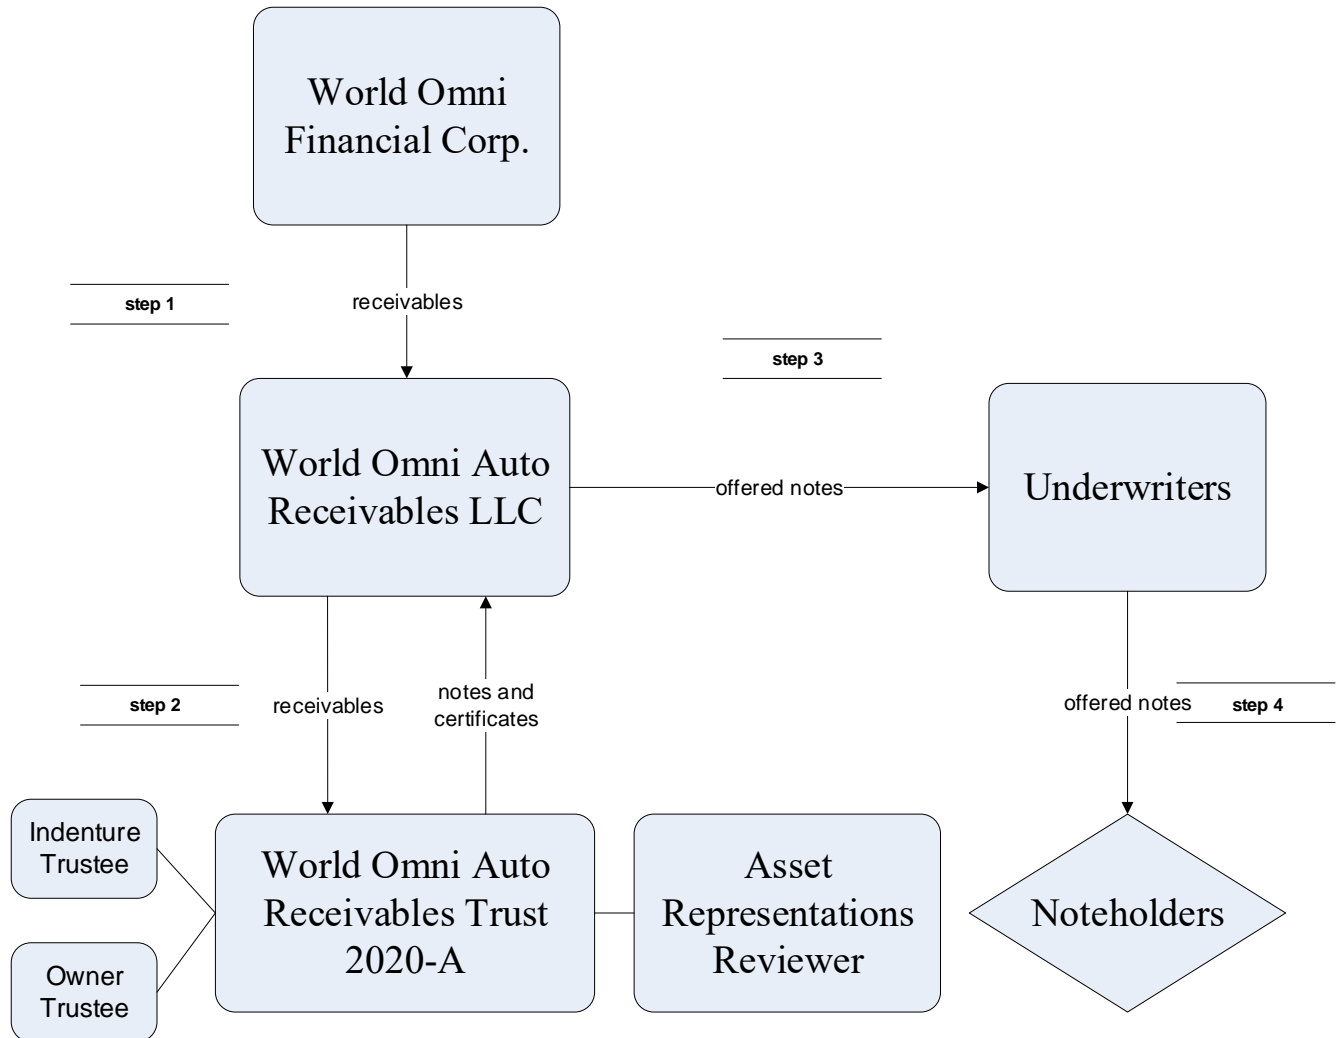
World Omni Financial Corp.

step 1

receivables

step 3

World Omni Auto Receivables LLC

offered notes

Underwriters

step 2

receivables

notes and certificates

offered notes

step 4

Indenture Trustee

Owner Trustee

World Omni Auto Receivables Trust 2020-A

Asset Representations Reviewer

Noteholders